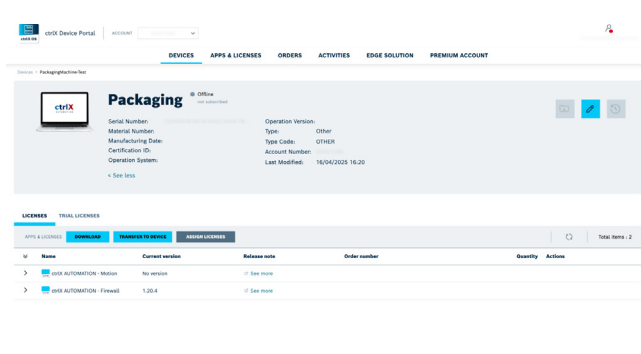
ctrlX Device Portal ACCOUNT

DEVICES APPS & LICENSES ORDERS ACTIVITIES EDGE SOLUTION PREMIUM ACCOUNT

Devices > PackagingMachine-Test

ctrlX

Packaging Offline not subscribed

Serial Number:
Material Number:
Manufacturing Date:
Certification ID:
Operation System:

Operation Version:
Type: Other
Type Code: OTHER
Account Number:
Last Modified: 16/04/2025 16:20

< See less

LICENSES TRIAL LICENSES

APPS & LICENSES DOWNLOAD TRANSFER TO DEVICE ASSIGN LICENSES

Total items : 2

| | Name | Current version | Release note | Order number | Quantity | Actions |
|---|---|---|---|---|---|---|
| > | ctrlX AUTOMATION - Motion | No version | See more | | | |
| > | ctrlX AUTOMATION - Firewall | 1.20.4 | See more | | | |